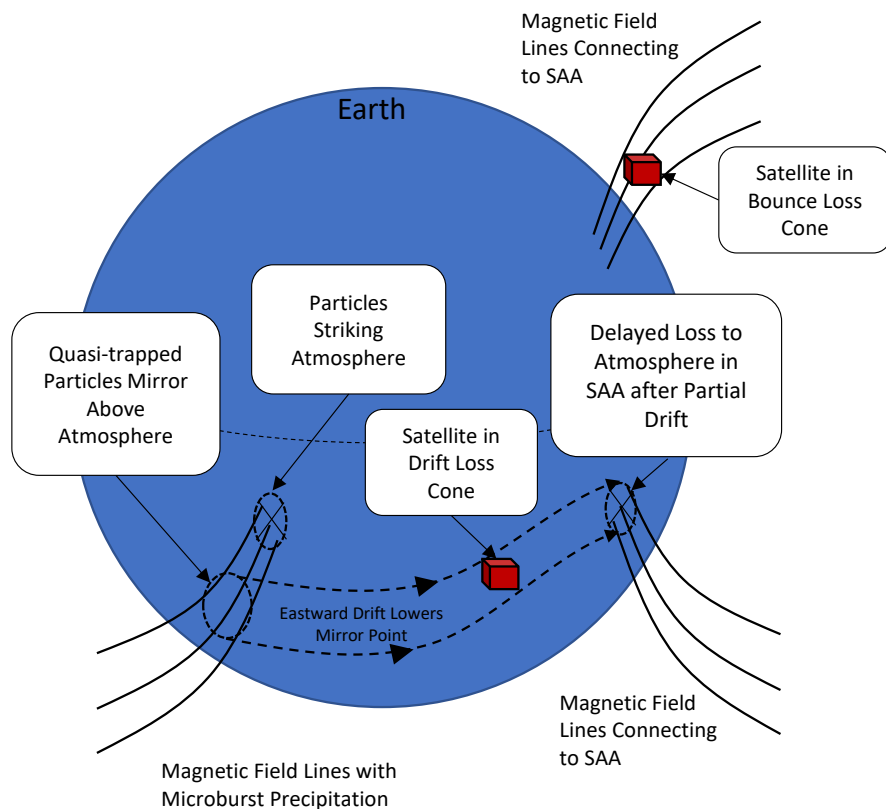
Magnetic Field Lines Connecting to SAA

Earth

Satellite in Bounce Loss Cone

Particles Striking Atmosphere

Quasi-trapped Particles Mirror Above Atmosphere

Delayed Loss to Atmosphere in SAA after Partial Drift

Satellite in Drift Loss Cone

Eastward Drift Lowers Mirror Point

Magnetic Field Lines Connecting to SAA

Magnetic Field Lines with Microburst Precipitation